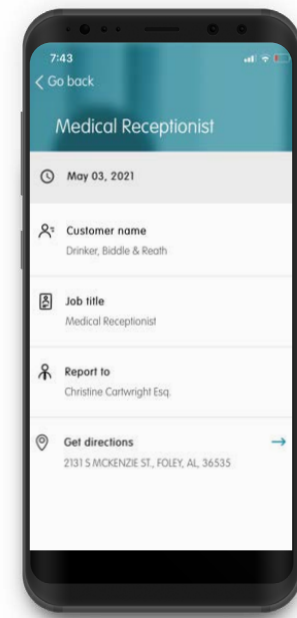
7:43

< Go back

Medical Receptionist

May 03, 2021

Customer name
Drinker, Biddle & Reath

Job title
Medical Receptionist

Report to
Christine Cartwright Esq.

Get directions
2131 S MCKENZIE ST., FOLEY, AL, 36535